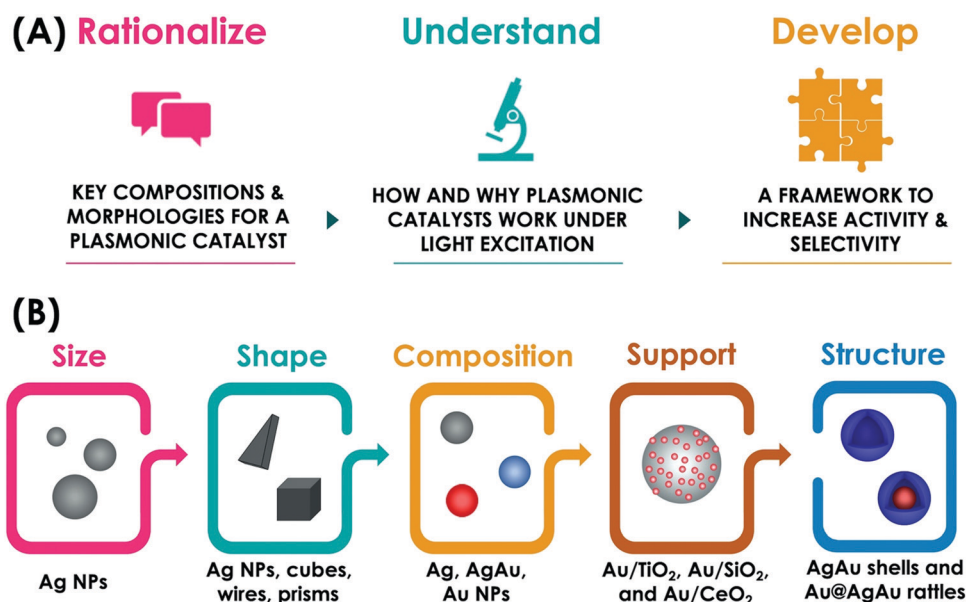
(A) Rationalize

KEY COMPOSITIONS & MORPHOLOGIES FOR A PLASMONIC CATALYST

Understand

HOW AND WHY PLASMONIC CATALYSTS WORK UNDER LIGHT EXCITATION

Develop

A FRAMEWORK TO INCREASE ACTIVITY & SELECTIVITY

(B)

Size

Ag NPs

Shape

Ag NPs, cubes, wires, prisms

Composition

Ag, AgAu, Au NPs

Support

Au/$TiO_2$, Au/$SiO_2$, and Au/$CeO_2$

Structure

AgAu shells and Au@AgAu rattles